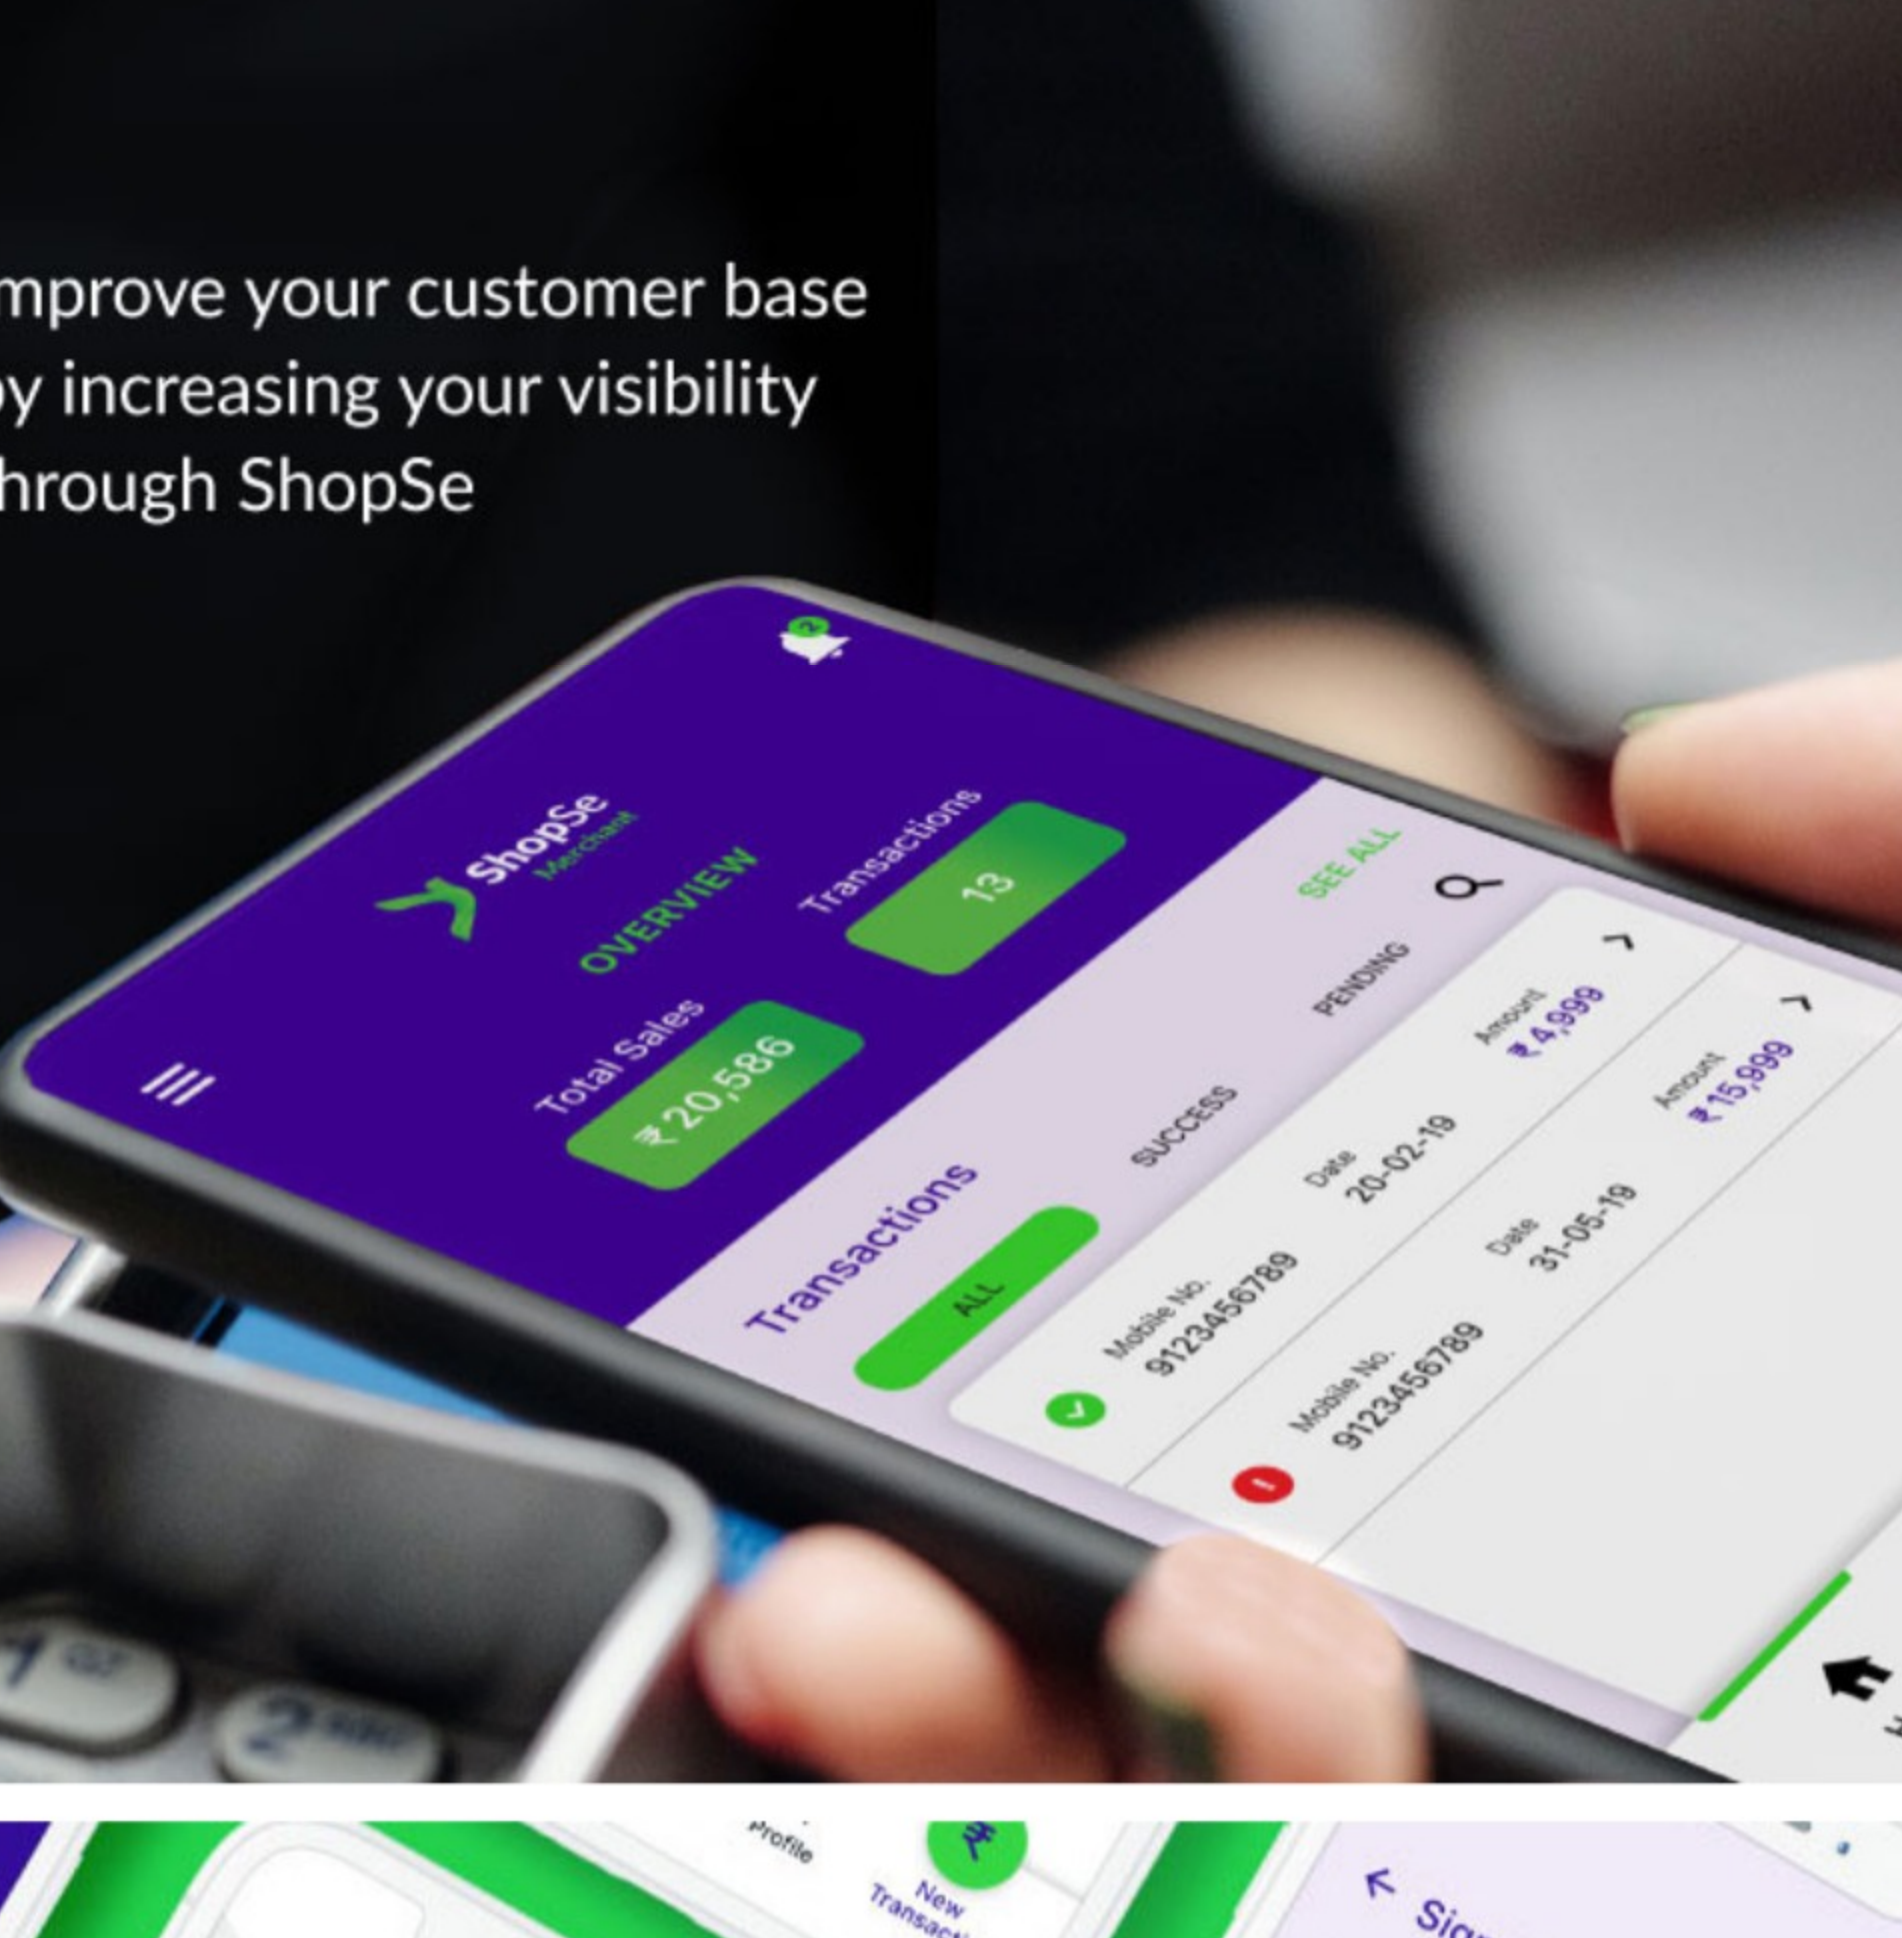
mprove your customer base
y increasing your visibility
hrough ShopSe

ShopSe
Merchant

OVERVIEW

Total Sales
₹ 20,586

Transactions
13

Transactions

SEE ALL

ALL

SUCCESS

PENDING

Mobile No.
9123456789

Date
20-02-19

Amount
₹ 4,999

Mobile No.
9123456789

Date
31-05-19

Amount
₹ 15,999

Profile

New
Transac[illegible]

← Sig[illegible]